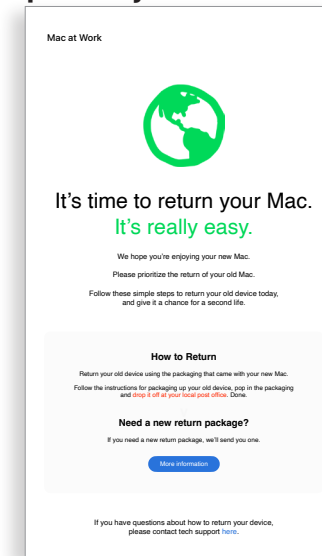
Mac at Work

It’s time to return your Mac.
It’s really easy.

We hope you’re enjoying your new Mac.

Please prioritize the return of your old Mac.

Follow these simple steps to return your old device today, and give it a chance for a second life.

How to Return

Return your old device using the packaging that came with your new Mac.

Follow the instructions for packaging up your old device, pop in the packaging and drop it off at your local post office. Done.

Need a new return package?

If you need a new return package, we’ll send you one.

More information

If you have questions about how to return your device, please contact tech support here.